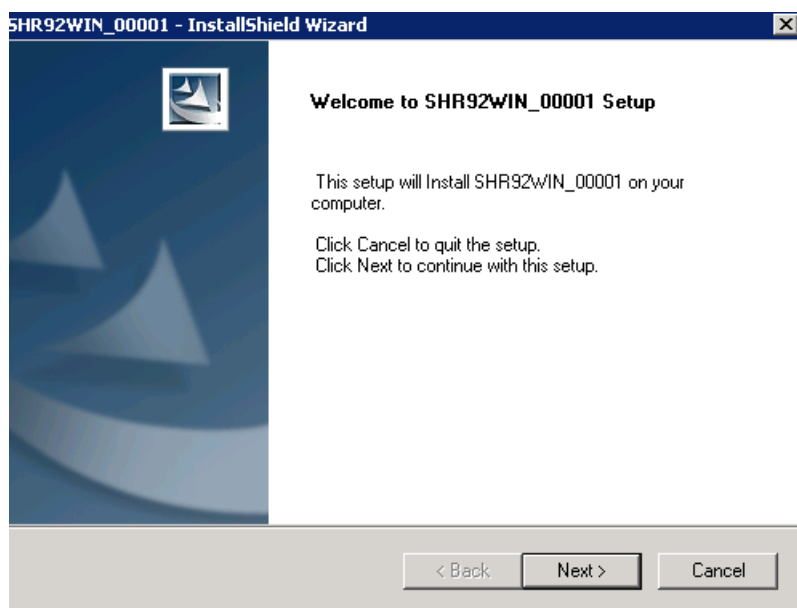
SHR92WIN_00001 - InstallShield Wizard

Welcome to SHR92WIN_00001 Setup

This setup will Install SHR92WIN_00001 on your computer.

Click Cancel to quit the setup.
Click Next to continue with this setup.

< Back
Next >
Cancel